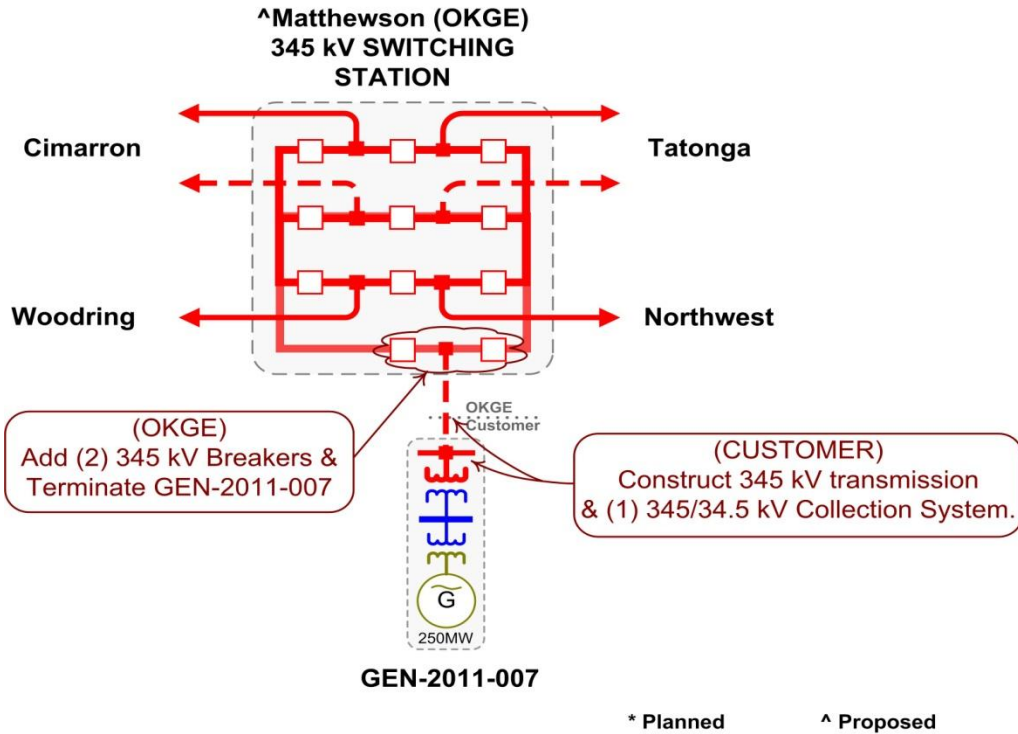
^Matthewson (OKGE)
345 kV SWITCHING
STATION

Cimarron

Tatonga

Woodring

Northwest

OKGE
Customer

(OKGE)
Add (2) 345 kV Breakers &
Terminate GEN-2011-007

(CUSTOMER)
Construct 345 kV transmission
& (1) 345/34.5 kV Collection System.

G

250MW

GEN-2011-007

* Planned

^ Proposed